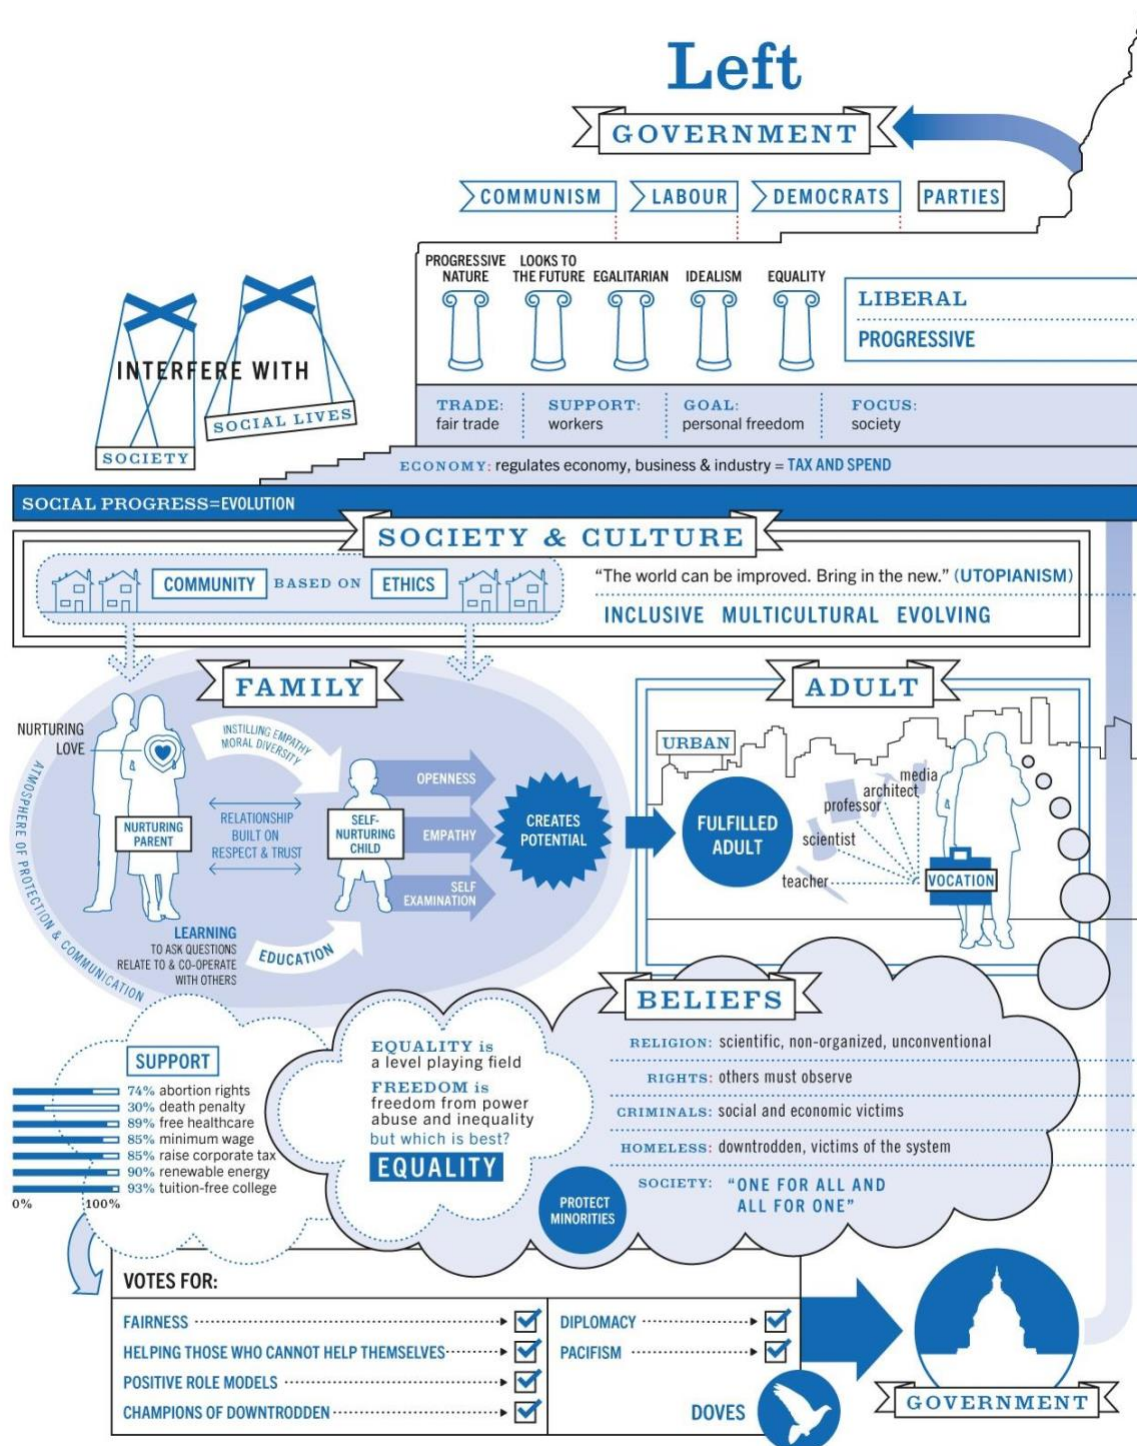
Left

GOVERNMENT

COMMUNISM LABOUR DEMOCRATS PARTIES

PROGRESSIVE NATURE
LOOKS TO THE FUTURE
EGALITARIAN
IDEALISM
EQUALITY

LIBERAL
PROGRESSIVE

INTERFERE WITH
SOCIETY
SOCIAL LIVES

TRADE: fair trade
SUPPORT: workers
GOAL: personal freedom
FOCUS: society

ECONOMY: regulates economy, business & industry = TAX AND SPEND

SOCIAL PROGRESS=EVOLUTION

SOCIETY & CULTURE

COMMUNITY BASED ON ETHICS

"The world can be improved. Bring in the new." (UTOPIANISM)

INCLUSIVE MULTICULTURAL EVOLVING

FAMILY

NURTURING LOVE
INSTILLING EMPATHY MORAL DIVERSITY
NURTURING PARENT
RELATIONSHIP BUILT ON RESPECT & TRUST
SELF-NURTURING CHILD
OPENNESS
EMPATHY
SELF EXAMINATION
CREATES POTENTIAL
LEARNING
TO ASK QUESTIONS
RELATE TO & CO-OPERATE WITH OTHERS
EDUCATION
ATMOSPHERE OF PROTECTION & COMMUNICATION

ADULT

URBAN
FULFILLED ADULT
media
architect
professor
scientist
teacher
VOCATION

BELIEFS

RELIGION: scientific, non-organized, unconventional
RIGHTS: others must observe
CRIMINALS: social and economic victims
HOMELESS: downtrodden, victims of the system
SOCIETY: "ONE FOR ALL AND ALL FOR ONE"

EQUALITY is a level playing field
FREEDOM is freedom from power abuse and inequality
but which is best?
EQUALITY

PROTECT MINORITIES

SUPPORT
74% abortion rights
30% death penalty
89% free healthcare
85% minimum wage
85% raise corporate tax
90% renewable energy
93% tuition-free college
0% 100%

VOTES FOR:
FAIRNESS
HELPING THOSE WHO CANNOT HELP THEMSELVES
POSITIVE ROLE MODELS
CHAMPIONS OF DOWNTRODDEN
DIPLOMACY
PACIFISM
DOVES

GOVERNMENT